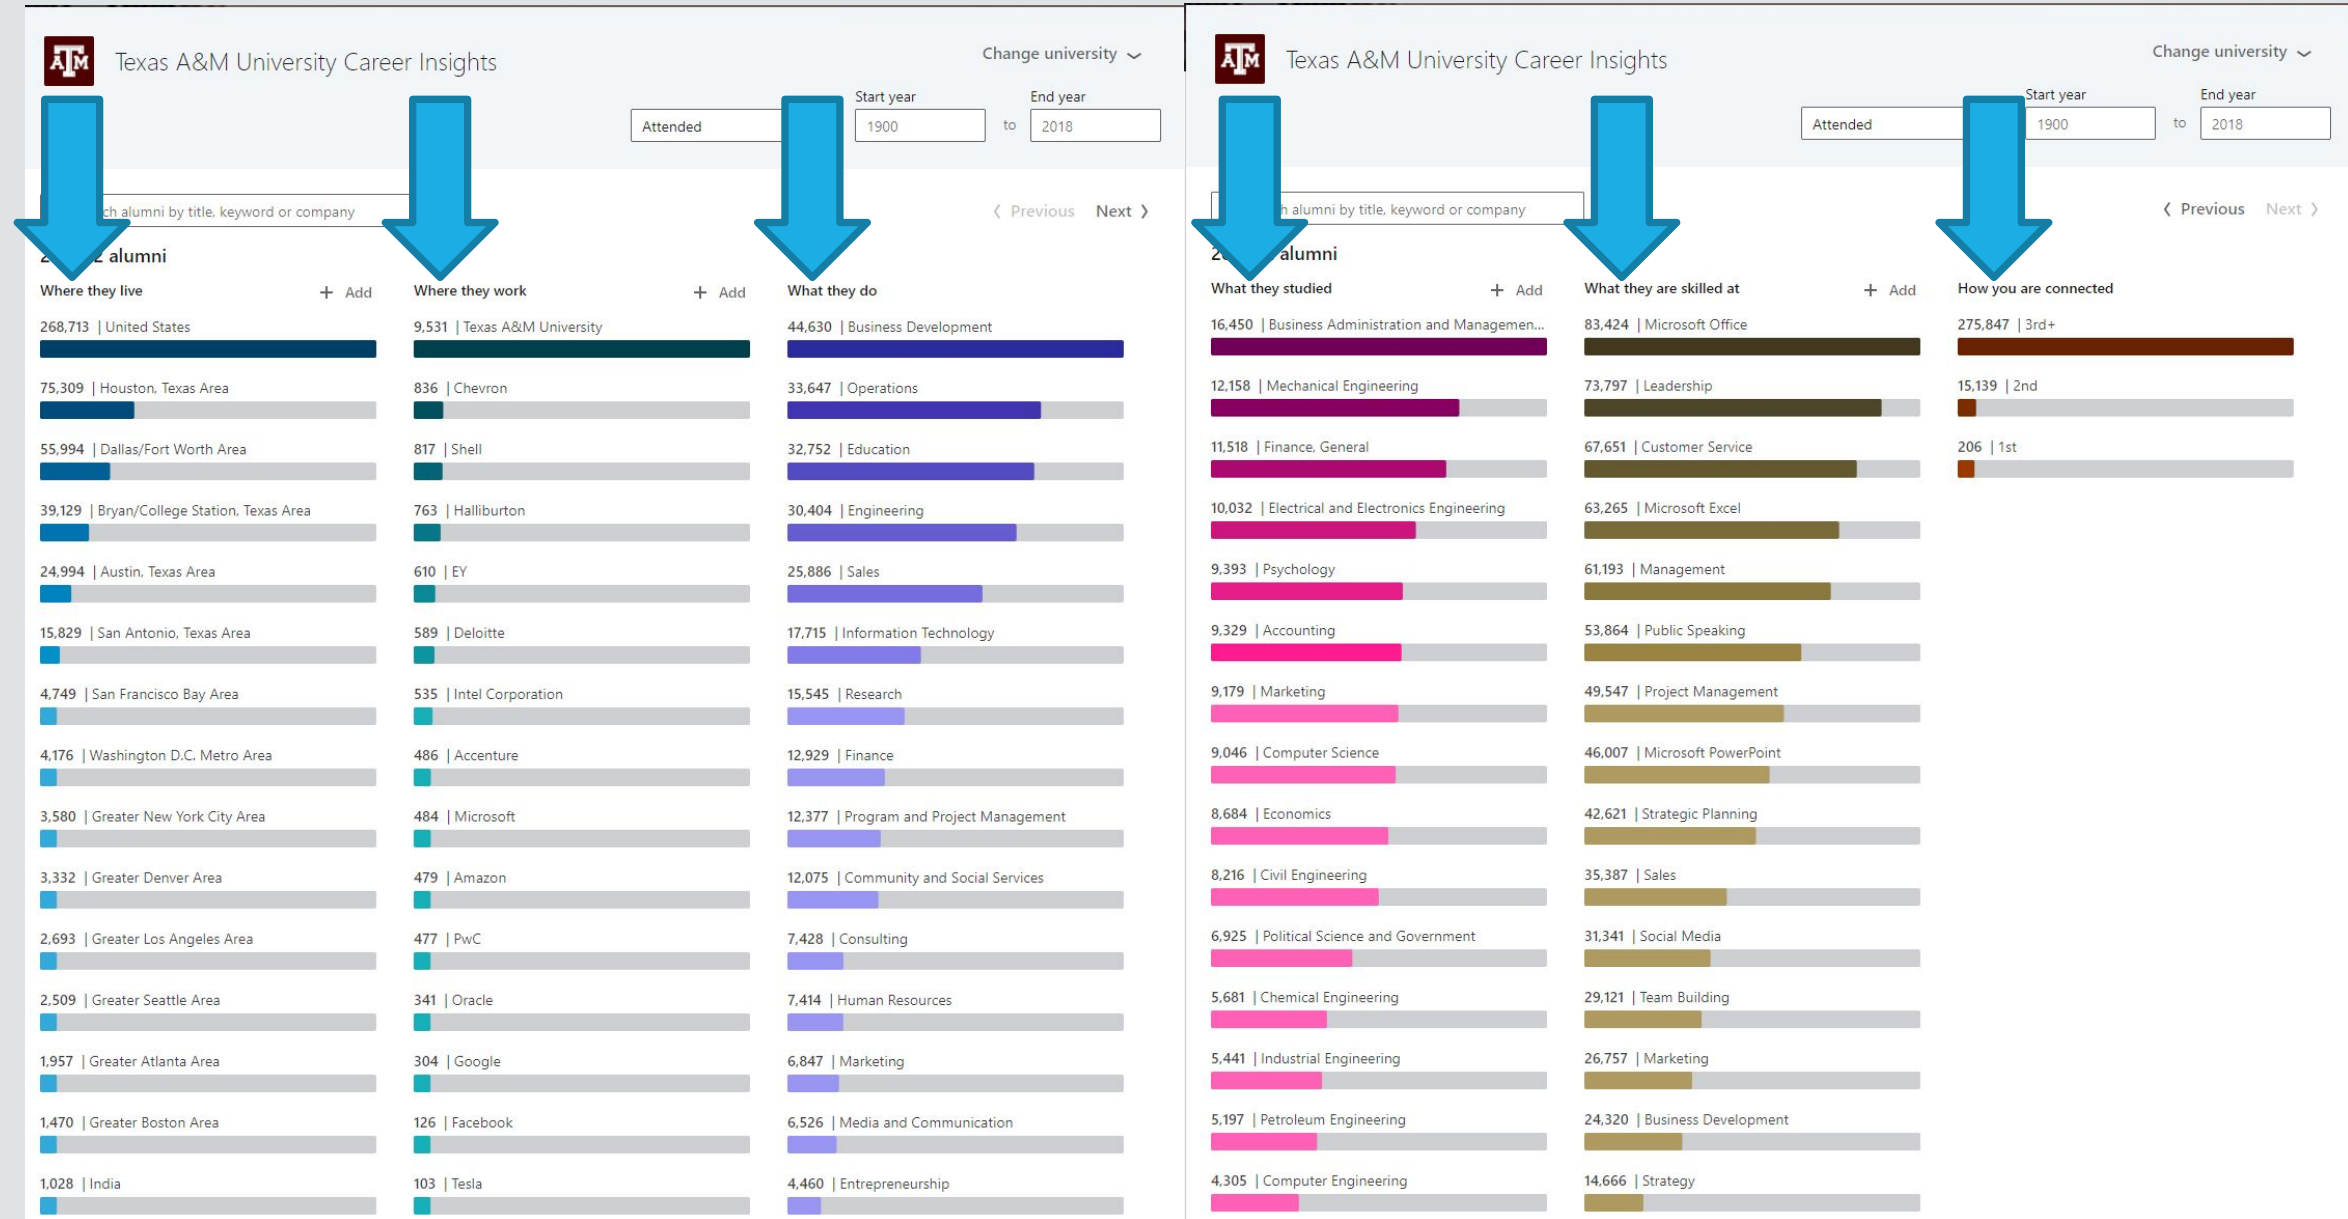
Texas A&M University Career Insights

Change university

Attended

Start year 1900 to End year 2018

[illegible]ch alumni by title, keyword or company

Previous Next

2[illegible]2 alumni

Where they live + Add
268,713 | United States
75,309 | Houston, Texas Area
55,994 | Dallas/Fort Worth Area
39,129 | Bryan/College Station, Texas Area
24,994 | Austin, Texas Area
15,829 | San Antonio, Texas Area
4,749 | San Francisco Bay Area
4,176 | Washington D.C. Metro Area
3,580 | Greater New York City Area
3,332 | Greater Denver Area
2,693 | Greater Los Angeles Area
2,509 | Greater Seattle Area
1,957 | Greater Atlanta Area
1,470 | Greater Boston Area
1,028 | India

Where they work + Add
9,531 | Texas A&M University
836 | Chevron
817 | Shell
763 | Halliburton
610 | EY
589 | Deloitte
535 | Intel Corporation
486 | Accenture
484 | Microsoft
479 | Amazon
477 | PwC
341 | Oracle
304 | Google
126 | Facebook
103 | Tesla

What they do
44,630 | Business Development
33,647 | Operations
32,752 | Education
30,404 | Engineering
25,886 | Sales
17,715 | Information Technology
15,545 | Research
12,929 | Finance
12,377 | Program and Project Management
12,075 | Community and Social Services
7,428 | Consulting
7,414 | Human Resources
6,847 | Marketing
6,526 | Media and Communication
4,460 | Entrepreneurship

Texas A&M University Career Insights

Change university

Attended

Start year 1900 to End year 2018

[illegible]h alumni by title, keyword or company

Previous Next

2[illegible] alumni

What they studied + Add
16,450 | Business Administration and Managemen...
12,158 | Mechanical Engineering
11,518 | Finance, General
10,032 | Electrical and Electronics Engineering
9,393 | Psychology
9,329 | Accounting
9,179 | Marketing
9,046 | Computer Science
8,684 | Economics
8,216 | Civil Engineering
6,925 | Political Science and Government
5,681 | Chemical Engineering
5,441 | Industrial Engineering
5,197 | Petroleum Engineering
4,305 | Computer Engineering

What they are skilled at + Add
83,424 | Microsoft Office
73,797 | Leadership
67,651 | Customer Service
63,265 | Microsoft Excel
61,193 | Management
53,864 | Public Speaking
49,547 | Project Management
46,007 | Microsoft PowerPoint
42,621 | Strategic Planning
35,387 | Sales
31,341 | Social Media
29,121 | Team Building
26,757 | Marketing
24,320 | Business Development
14,666 | Strategy

How you are connected
275,847 | 3rd+
15,139 | 2nd
206 | 1st